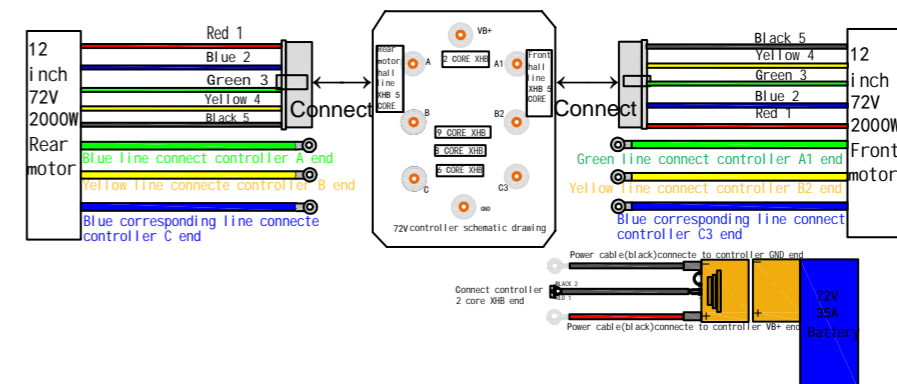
12 inch 72V 2000W Rear motor

Red 1
Blue 2
Green 3
Yellow 4
Black 5

Connect

Blue line connect controller A end
Yellow line connecte controller B end
Blue corresponding line connecte controller C end

VB+
Rear motor hall line XHB 5 CORE
A
2 CORE XHB
A1
Front hall line XHB 5 CORE
B
B2
9 CORE XHB
8 CORE XHB
6 CORE XHB
C
C3
GND
72V controller schematic drawing

Black 5
Yellow 4
Green 3
Blue 2
Red 1

Connect

12 inch 72V 2000W Front motor

Green line connect controller A1 end
Yellow line connect controller B2 end
Blue corresponding line connect controller C3 end

Power cable(black)connecte to controller GND end
Connect controller 2 core XHB end
BLACK 2
RED 1
Power cable(black)connecte to controller VB+ end
-
+
-
+
72V 35A Battery